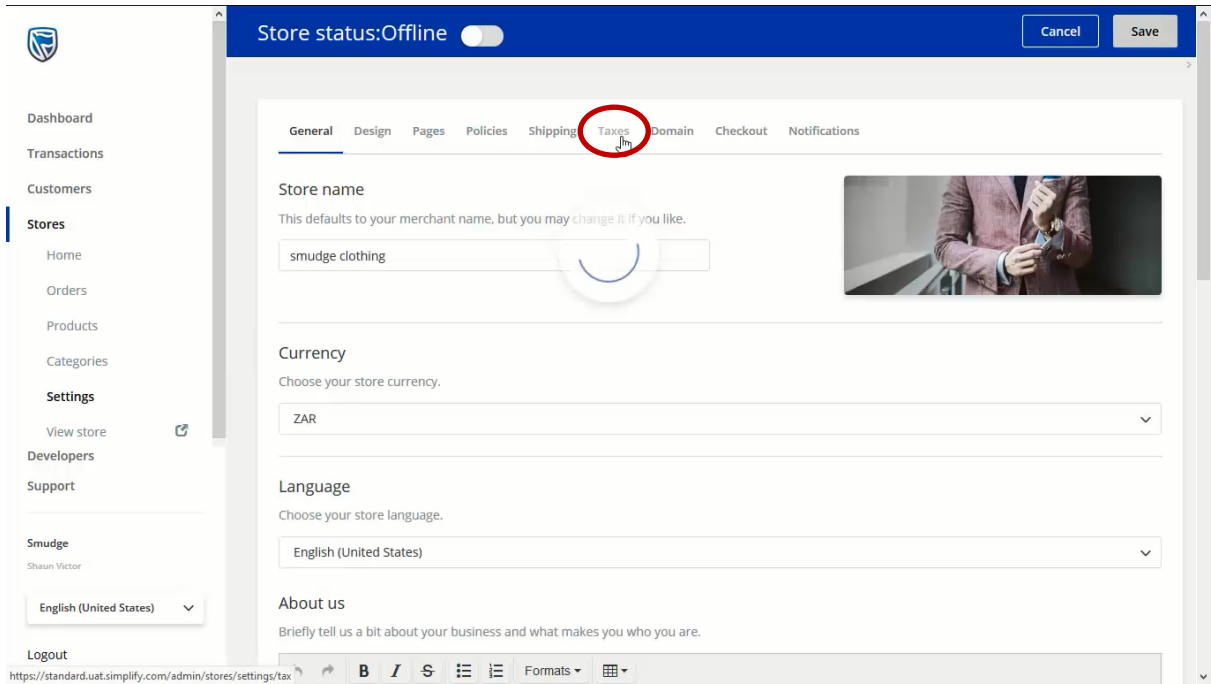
Dashboard
Transactions
Customers
Stores
Home
Orders
Products
Categories
Settings
View store
Developers
Support

Smudge
Shaun Victor

English (United States)

Logout

https://standard.uat.simplify.com/admin/stores/settings/tax

Store status:Offline

Cancel Save

General Design Pages Policies Shipping Taxes Domain Checkout Notifications

Store name
This defaults to your merchant name, but you may change it if you like.
smudge clothing

Currency
Choose your store currency.
ZAR

Language
Choose your store language.
English (United States)

About us
Briefly tell us a bit about your business and what makes you who you are.

B I S Formats